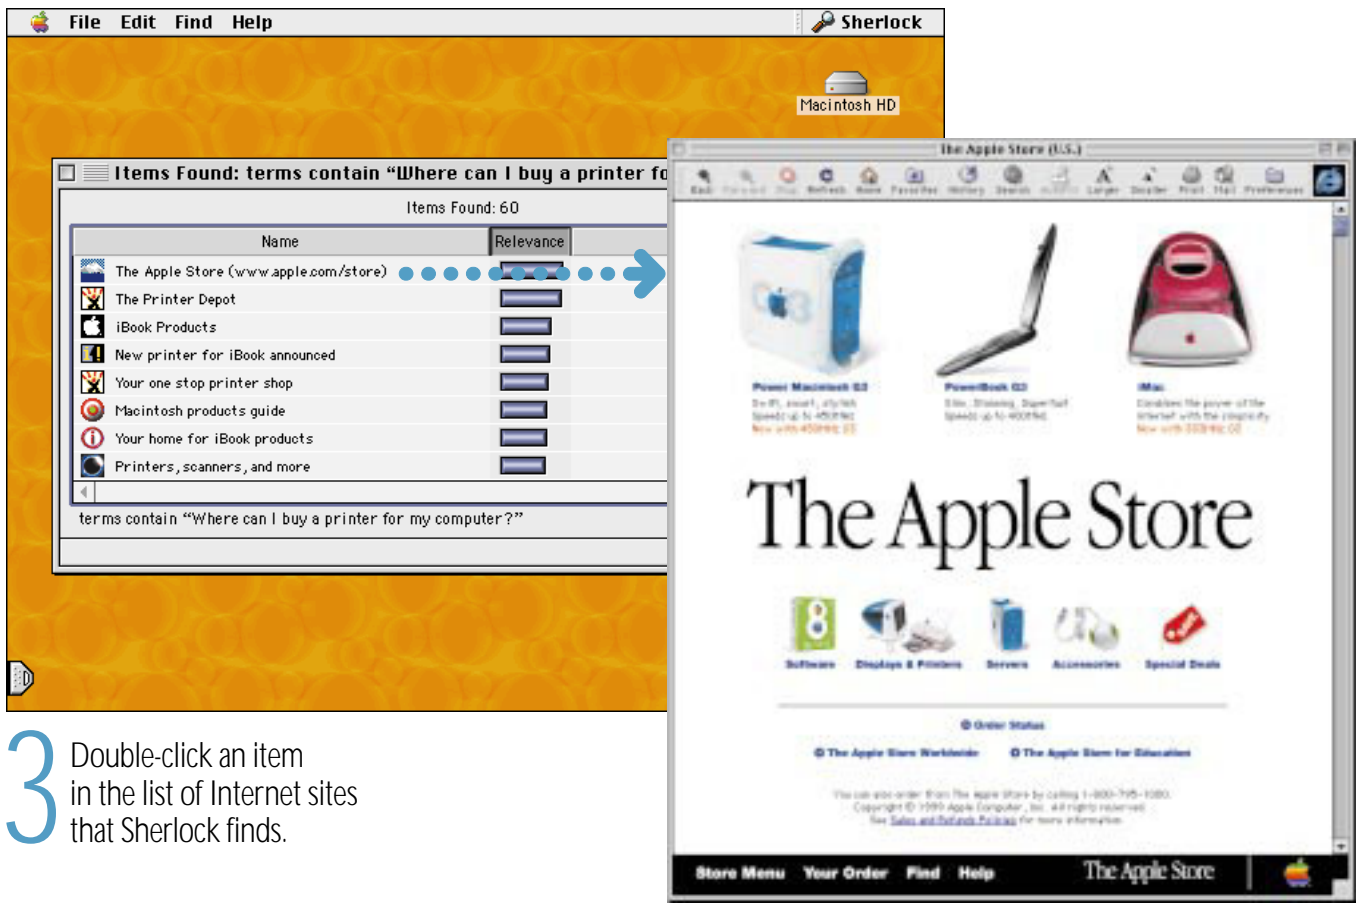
File Edit Find Help

Sherlock

Macintosh HD

Items Found: terms contain “Where can I buy a printer fo

Items Found: 60

| Name | Relevance |
|---|---|
| The Apple Store (www.apple.com/store) | |
| The Printer Depot | |
| iBook Products | |
| New printer for iBook announced | |
| Your one stop printer shop | |
| Macintosh products guide | |
| Your home for iBook products | |
| Printers, scanners, and more | |

terms contain “Where can I buy a printer for my computer?”

The Apple Store (U.S.)

Back Forward Stop Refresh Home Favorites History Search AutoFill Larger Smaller Print Mail Preferences

Power Macintosh G3

PowerBook G3

iMac

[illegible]

The Apple Store

Software Displays & Printers Servers Accessories Special Deals

Order Status

The Apple Store Worldwide The Apple Store for Education

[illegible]

Store Menu Your Order Find Help The Apple Store

3 Double-click an item in the list of Internet sites that Sherlock finds.